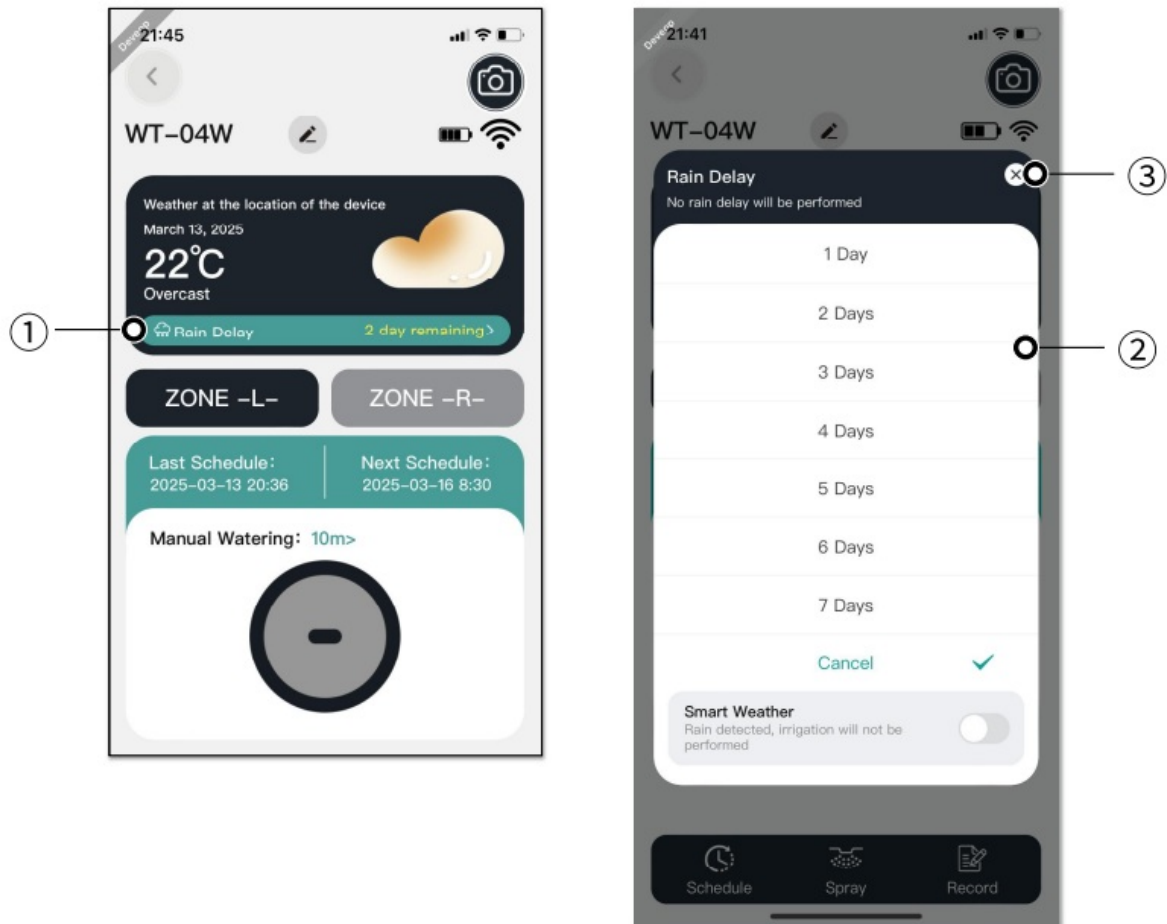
Develop 21:45

WT-04W

Weather at the location of the device
March 13, 2025
22℃
Overcast

① Rain Delay 2 day remaining>

ZONE -L- ZONE -R-

Last Schedule: 2025-03-13 20:36
Next Schedule: 2025-03-16 8:30

Manual Watering: 10m>

Develop 21:41

WT-04W

Rain Delay ③
No rain delay will be performed

1 Day
2 Days ②
3 Days
4 Days
5 Days
6 Days
7 Days
Cancel

Smart Weather
Rain detected, irrigation will not be performed

Schedule Spray Record